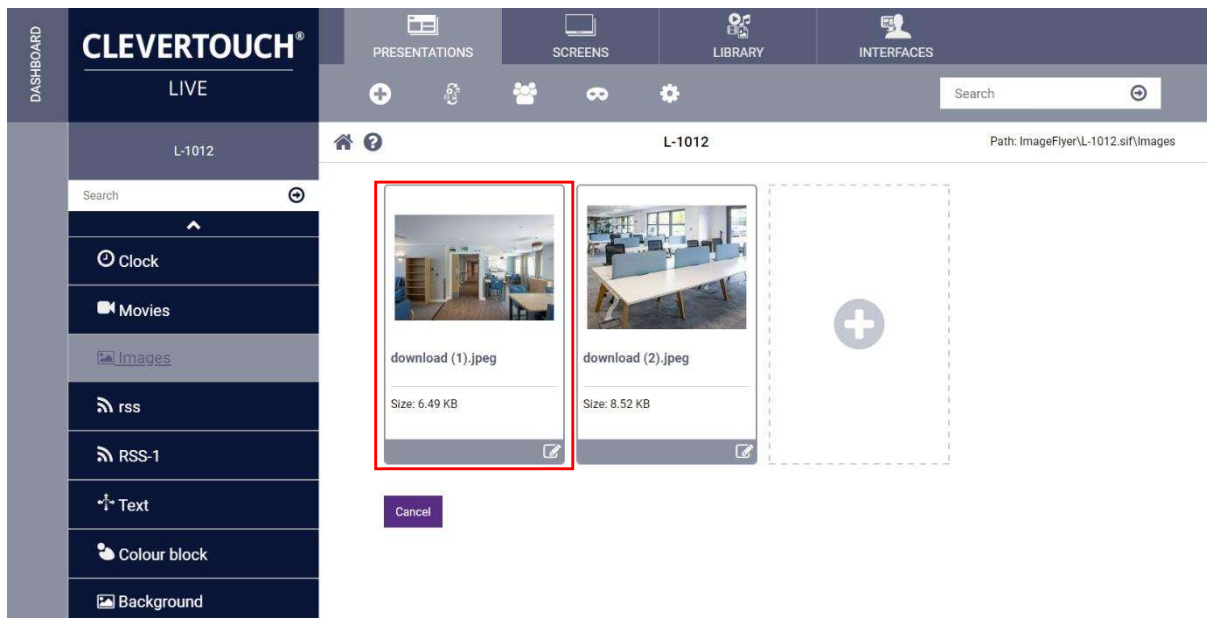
DASHBOARD

CLEVERTOUCH®
LIVE

PRESENTATIONS
SCREENS
LIBRARY
INTERFACES

Search

L-1012

Search

Clock
Movies
Images
rss
RSS-1
Text
Colour block
Background

L-1012

Path: ImageFlyer\L-1012.sif\Images

download (1).jpeg
Size: 6.49 KB

download (2).jpeg
Size: 8.52 KB

Cancel